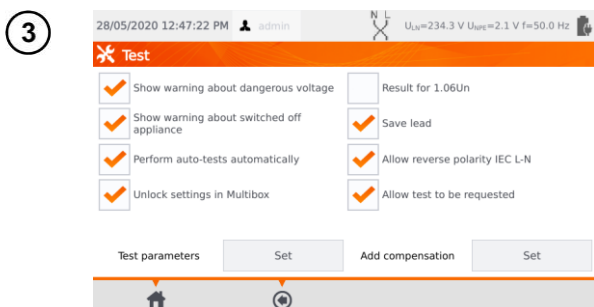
3

28/05/2020 12:47:22 PM admin

N L

$U_{LN}$=234.3 V $U_{NPE}$=2.1 V f=50.0 Hz

Test

Show warning about dangerous voltage

Show warning about switched off appliance

Perform auto-tests automatically

Unlock settings in Multibox

Result for 1.06Un

Save lead

Allow reverse polarity IEC L-N

Allow test to be requested

Test parameters

Set

Add compensation

Set